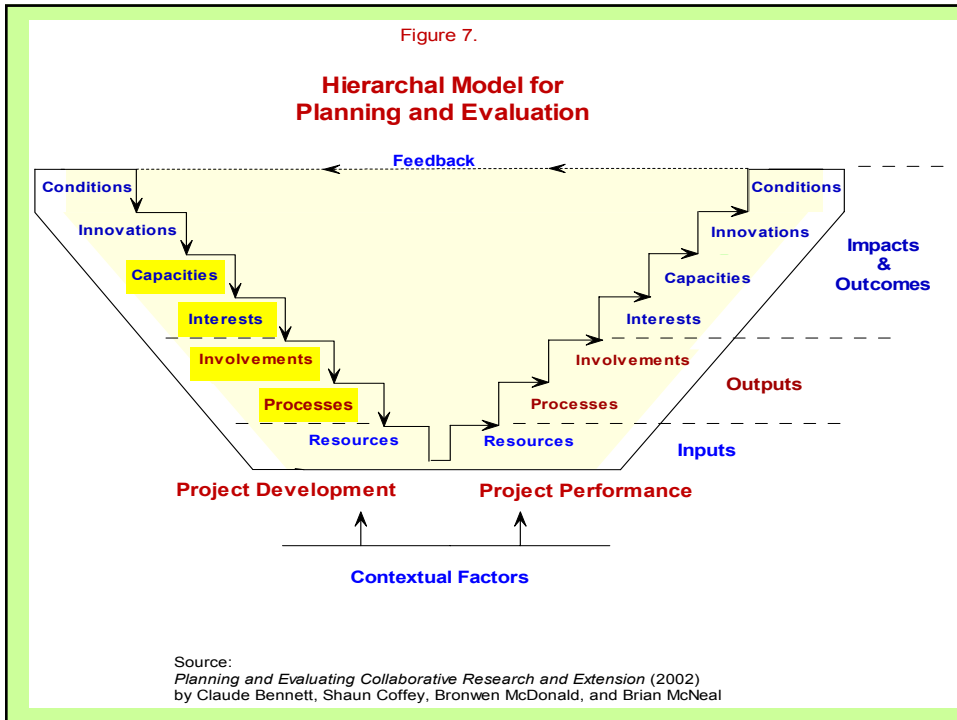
Figure 7.

Hierarchal Model for Planning and Evaluation

Feedback

Conditions

Innovations

Capacities

Interests

Involvements

Processes

Resources

Conditions

Innovations

Capacities

Interests

Involvements

Processes

Resources

Impacts & Outcomes

Outputs

Inputs

Project Development

Project Performance

Contextual Factors

Source:
*Planning and Evaluating Collaborative Research and Extension* (2002)
by Claude Bennett, Shaun Coffey, Bronwen McDonald, and Brian McNeal